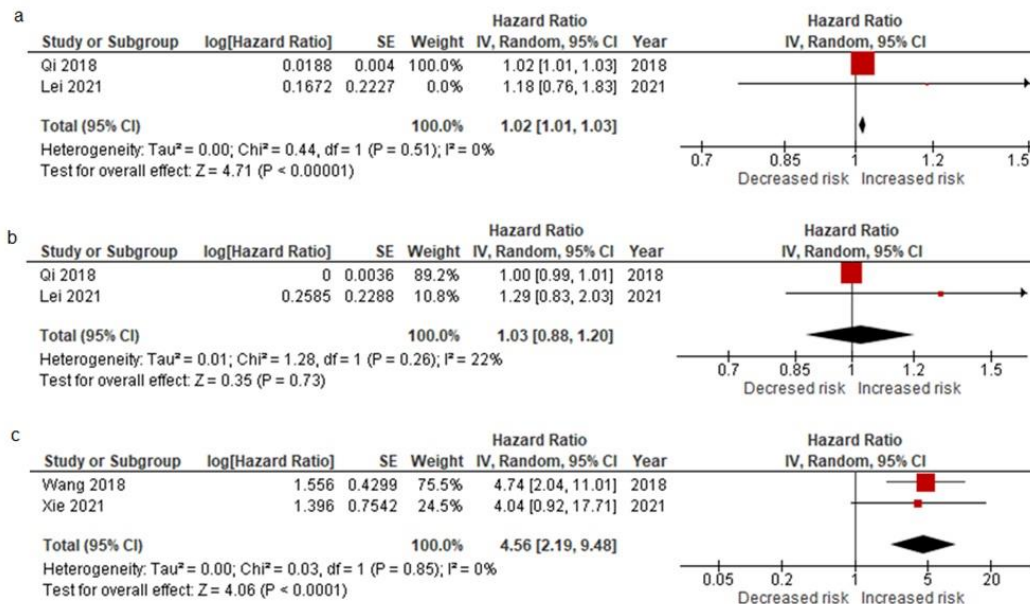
a

| Study or Subgroup | log[Hazard Ratio] | SE | Weight | Hazard Ratio IV, Random, 95% CI | Year |
|---|---|---|---|---|---|
| Qi 2018 | 0.0188 | 0.004 | 100.0% | 1.02 [1.01, 1.03] | 2018 |
| Lei 2021 | 0.1672 | 0.2227 | 0.0% | 1.18 [0.76, 1.83] | 2021 |
| Total (95% CI) | | | 100.0% | 1.02 [1.01, 1.03] | |

Heterogeneity: Tau² = 0.00; Chi² = 0.44, df = 1 (P = 0.51); I² = 0%
Test for overall effect: Z = 4.71 (P < 0.00001)

Hazard Ratio
IV, Random, 95% CI
0.7 0.85 1 1.2 1.5
Decreased risk Increased risk

b

| Study or Subgroup | log[Hazard Ratio] | SE | Weight | Hazard Ratio IV, Random, 95% CI | Year |
|---|---|---|---|---|---|
| Qi 2018 | 0 | 0.0036 | 89.2% | 1.00 [0.99, 1.01] | 2018 |
| Lei 2021 | 0.2585 | 0.2288 | 10.8% | 1.29 [0.83, 2.03] | 2021 |
| Total (95% CI) | | | 100.0% | 1.03 [0.88, 1.20] | |

Heterogeneity: Tau² = 0.01; Chi² = 1.28, df = 1 (P = 0.26); I² = 22%
Test for overall effect: Z = 0.35 (P = 0.73)

Hazard Ratio
IV, Random, 95% CI
0.7 0.85 1 1.2 1.5
Decreased risk Increased risk

c

| Study or Subgroup | log[Hazard Ratio] | SE | Weight | Hazard Ratio IV, Random, 95% CI | Year |
|---|---|---|---|---|---|
| Wang 2018 | 1.556 | 0.4299 | 75.5% | 4.74 [2.04, 11.01] | 2018 |
| Xie 2021 | 1.396 | 0.7542 | 24.5% | 4.04 [0.92, 17.71] | 2021 |
| Total (95% CI) | | | 100.0% | 4.56 [2.19, 9.48] | |

Heterogeneity: Tau² = 0.00; Chi² = 0.03, df = 1 (P = 0.85); I² = 0%
Test for overall effect: Z = 4.06 (P < 0.0001)

Hazard Ratio
IV, Random, 95% CI
0.05 0.2 1 5 20
Decreased risk Increased risk